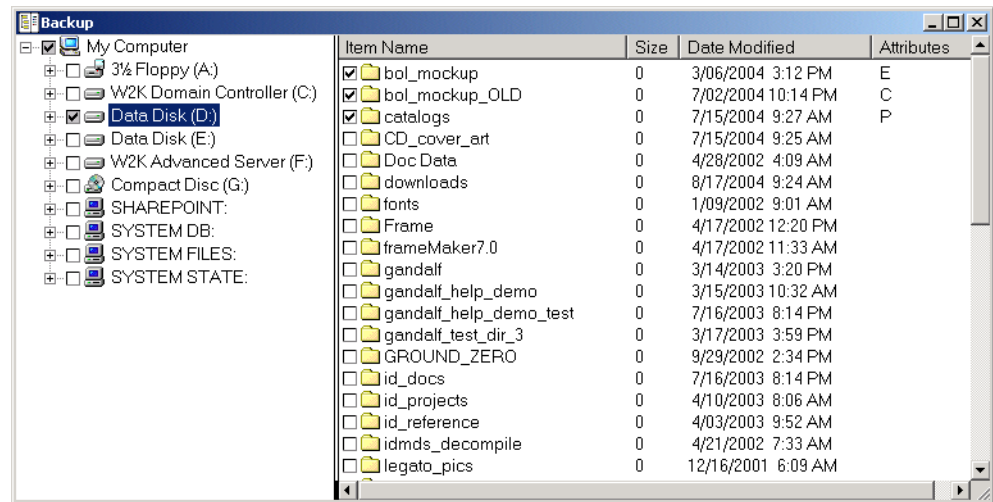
Backup

My Computer
3½ Floppy (A:)
W2K Domain Controller (C:)
Data Disk (D:)
Data Disk (E:)
W2K Advanced Server (F:)
Compact Disc (G:)
SHAREPOINT:
SYSTEM DB:
SYSTEM FILES:
SYSTEM STATE:

| Item Name | Size | Date Modified | Attributes |
|---|---|---|---|
| bol_mockup | 0 | 3/06/2004 3:12 PM | E |
| bol_mockup_OLD | 0 | 7/02/2004 10:14 PM | C |
| catalogs | 0 | 7/15/2004 9:27 AM | P |
| CD_cover_art | 0 | 7/15/2004 9:25 AM | |
| Doc Data | 0 | 4/28/2002 4:09 AM | |
| downloads | 0 | 8/17/2004 9:24 AM | |
| fonts | 0 | 1/09/2002 9:01 AM | |
| Frame | 0 | 4/17/2002 12:20 PM | |
| frameMaker7.0 | 0 | 4/17/2002 11:33 AM | |
| gandalf | 0 | 3/14/2003 3:20 PM | |
| gandalf_help_demo | 0 | 3/15/2003 10:32 AM | |
| gandalf_help_demo_test | 0 | 7/16/2003 8:14 PM | |
| gandalf_test_dir_3 | 0 | 3/17/2003 3:59 PM | |
| GROUND_ZERO | 0 | 9/29/2002 2:34 PM | |
| id_docs | 0 | 7/16/2003 8:14 PM | |
| id_projects | 0 | 4/10/2003 8:06 AM | |
| id_reference | 0 | 4/03/2003 9:52 AM | |
| idmds_decompile | 0 | 4/21/2002 7:33 AM | |
| legato_pics | 0 | 12/16/2001 6:09 AM | |